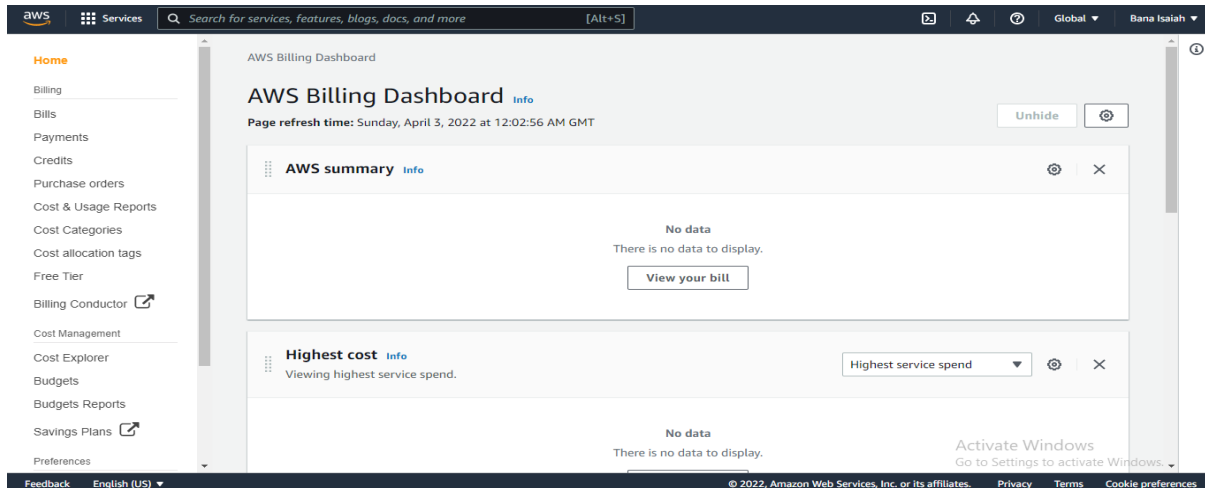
aws Services Search for services, features, blogs, docs, and more [Alt+S] Global ▼ Bana Isaiah ▼

Home
Billing
Bills
Payments
Credits
Purchase orders
Cost & Usage Reports
Cost Categories
Cost allocation tags
Free Tier
Billing Conductor
Cost Management
Cost Explorer
Budgets
Budgets Reports
Savings Plans
Preferences

AWS Billing Dashboard

AWS Billing Dashboard Info
Page refresh time: Sunday, April 3, 2022 at 12:02:56 AM GMT

Unhide

AWS summary Info

No data
There is no data to display.
View your bill

Highest cost Info
Viewing highest service spend.
Highest service spend ▼

No data
There is no data to display.

Activate Windows
Go to Settings to activate Windows.

Feedback English (US) ▼ © 2022, Amazon Web Services, Inc. or its affiliates. Privacy Terms Cookie preferences